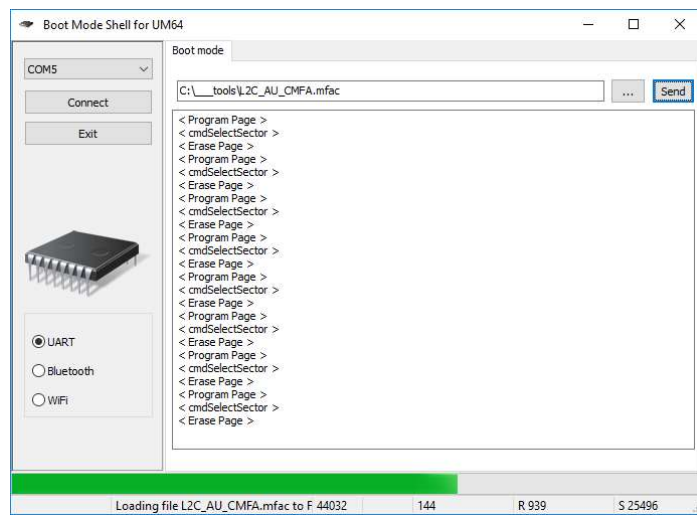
Boot Mode Shell for UM64

Boot mode

COM5

Connect

Exit

C:\___tools\L2C_AU_CMFA.mfac

...

Send

< Program Page >
< cmdSelectSector >
< Erase Page >
< Program Page >
< cmdSelectSector >
< Erase Page >
< Program Page >
< cmdSelectSector >
< Erase Page >
< Program Page >
< cmdSelectSector >
< Erase Page >
< Program Page >
< cmdSelectSector >
< Erase Page >
< Program Page >
< cmdSelectSector >
< Erase Page >
< Program Page >
< cmdSelectSector >
< Erase Page >
< Program Page >
< cmdSelectSector >
< Erase Page >

UART

Bluetooth

WiFi

Loading file L2C_AU_CMFA.mfac to F 44032 | 144 | R 939 | S 25496